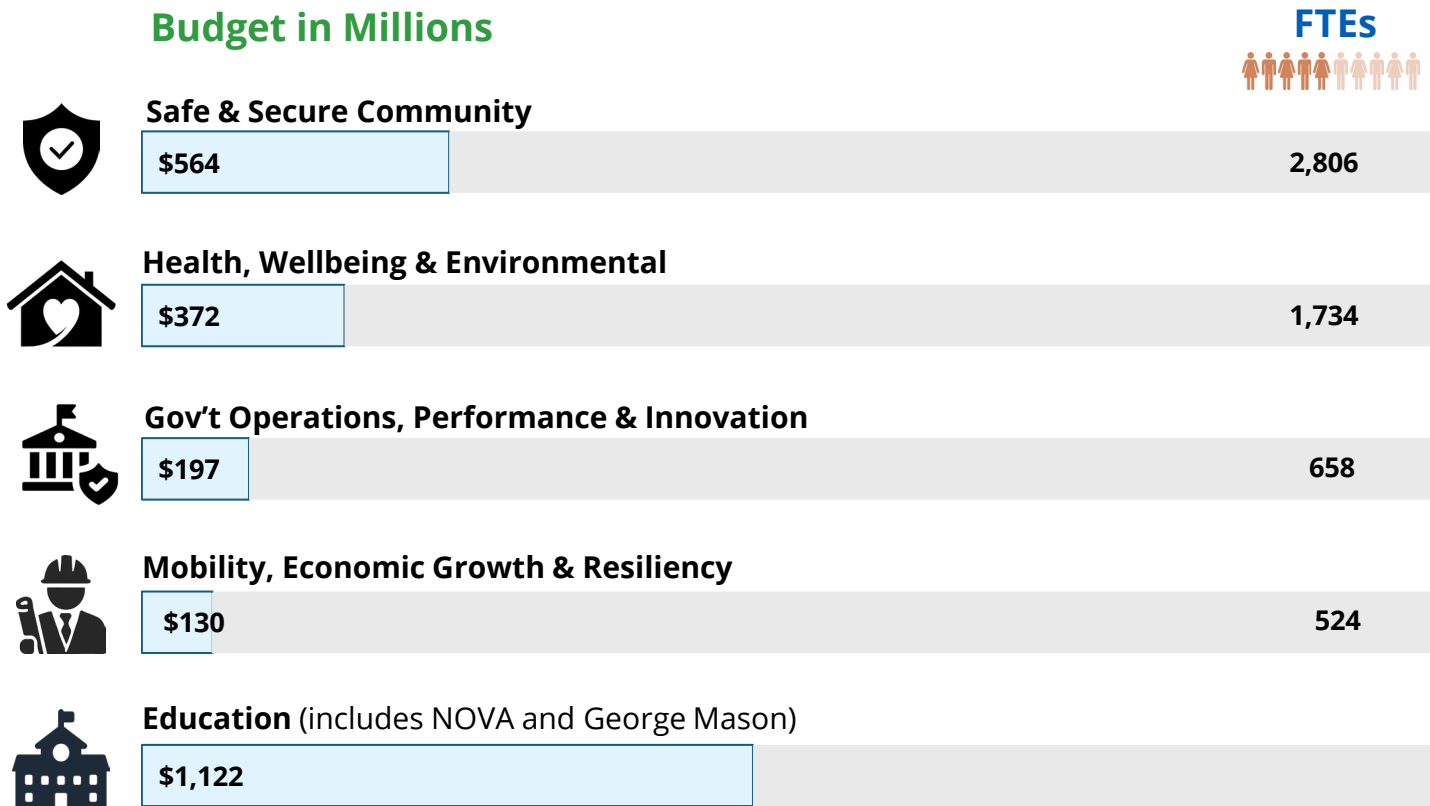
Budget in Millions

FTEs

Safe & Secure Community

$564

2,806

Health, Wellbeing & Environmental

$372

1,734

Gov't Operations, Performance & Innovation

$197

658

Mobility, Economic Growth & Resiliency

$130

524

Education (includes NOVA and George Mason)

$1,122